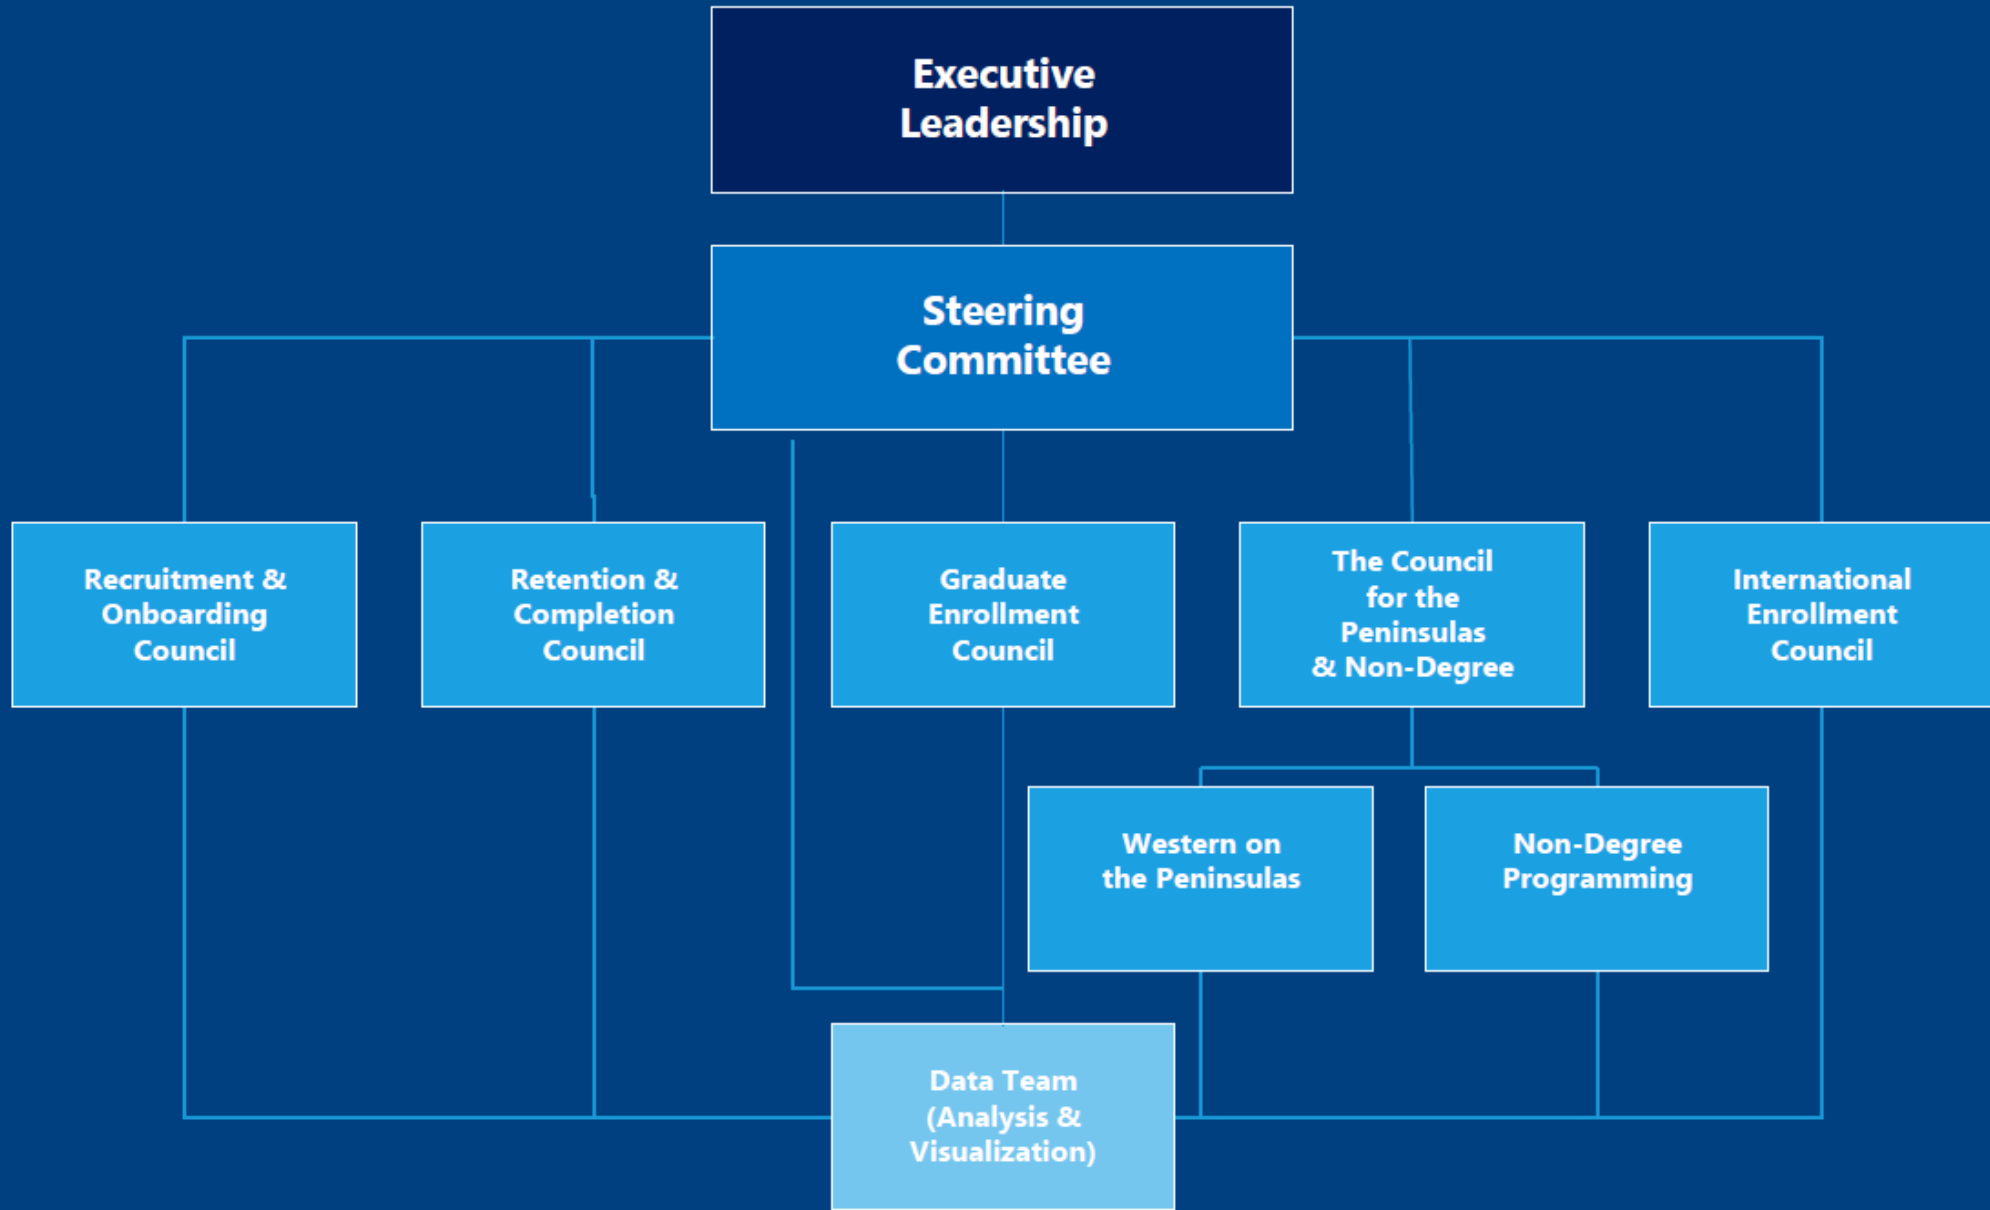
Executive Leadership

Steering Committee

Recruitment & Onboarding Council

Retention & Completion Council

Graduate Enrollment Council

The Council for the Peninsulas & Non-Degree

International Enrollment Council

Western on the Peninsulas

Non-Degree Programming

Data Team (Analysis & Visualization)